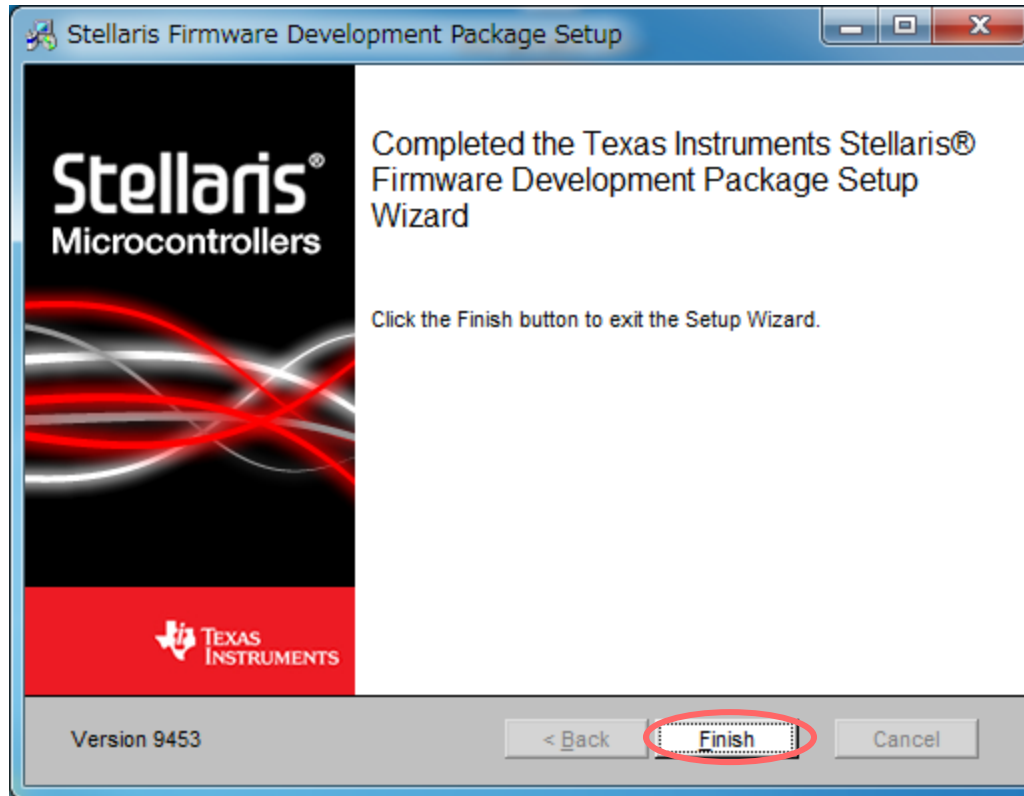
Stellaris Firmware Development Package Setup

Stellaris®
Microcontrollers

Texas Instruments

Completed the Texas Instruments Stellaris® Firmware Development Package Setup Wizard

Click the Finish button to exit the Setup Wizard.

Version 9453

< Back

Finish

Cancel